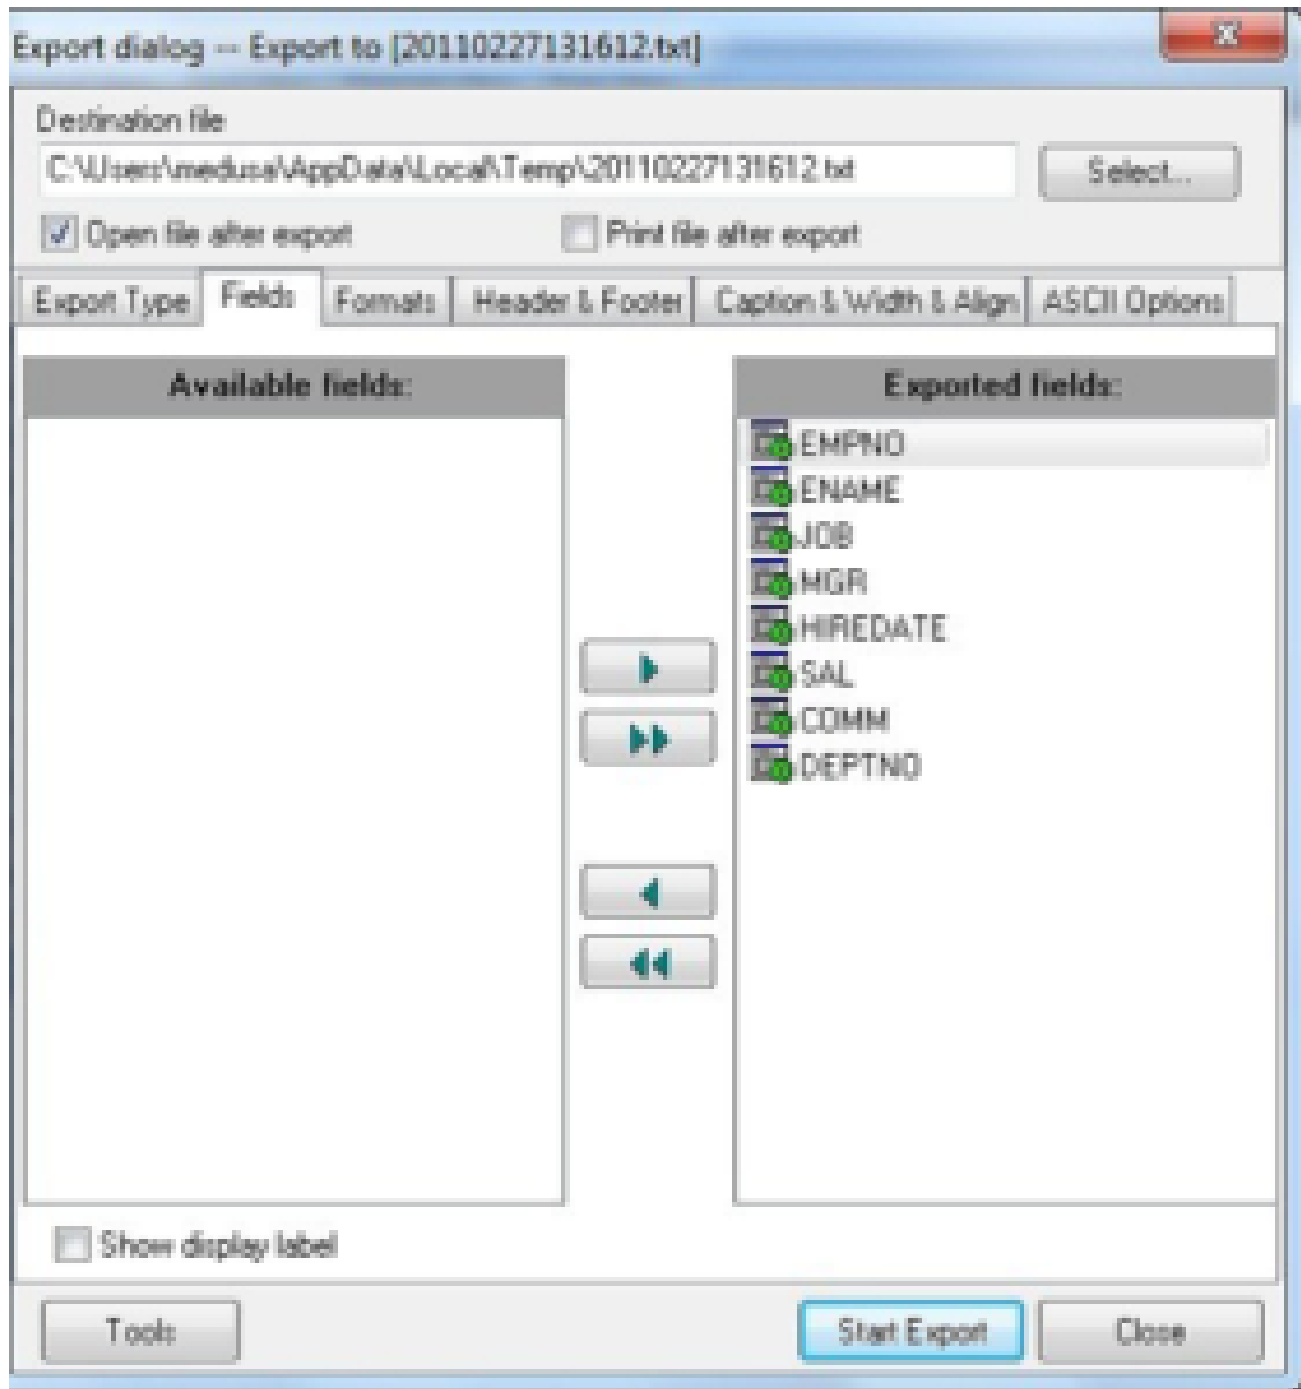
Export dialog -- Export to [20110227131612.txt]

Destination file

C:\Users\medusa\AppData\Local\Temp\20110227131612.txt

Select...

Open file after export

Print file after export

Export Type | Fields | Formats | Header & Footer | Caption & Width & Align | ASCII Options

Available fields:

Exported fields:

EMPNO
ENAME
JOB
MGR
HIREDATE
SAL
COMM
DEPTNO

Show display label

Tools

Start Export

Close